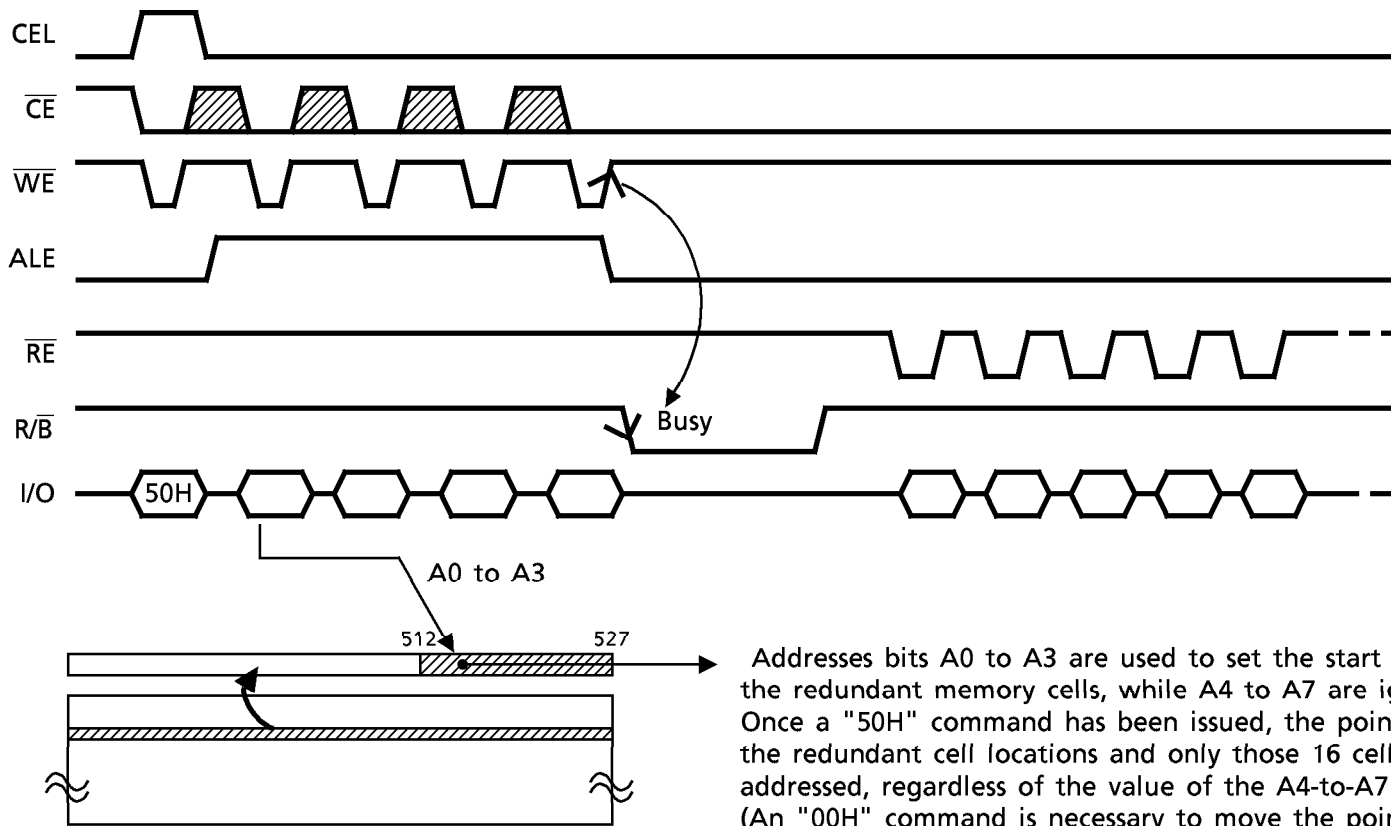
CEL

$\overline{CE}$

$\overline{WE}$

ALE

$\overline{RE}$

$R/\overline{B}$

I/O

50H

Busy

A0 to A3

512

527

Addresses bits A0 to A3 are used to set the start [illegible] the redundant memory cells, while A4 to A7 are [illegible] Once a "50H" command has been issued, the poin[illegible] the redundant cell locations and only those 16 cel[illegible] addressed, regardless of the value of the A4-to-A7 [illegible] (An "00H" command is necessary to move the poi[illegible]